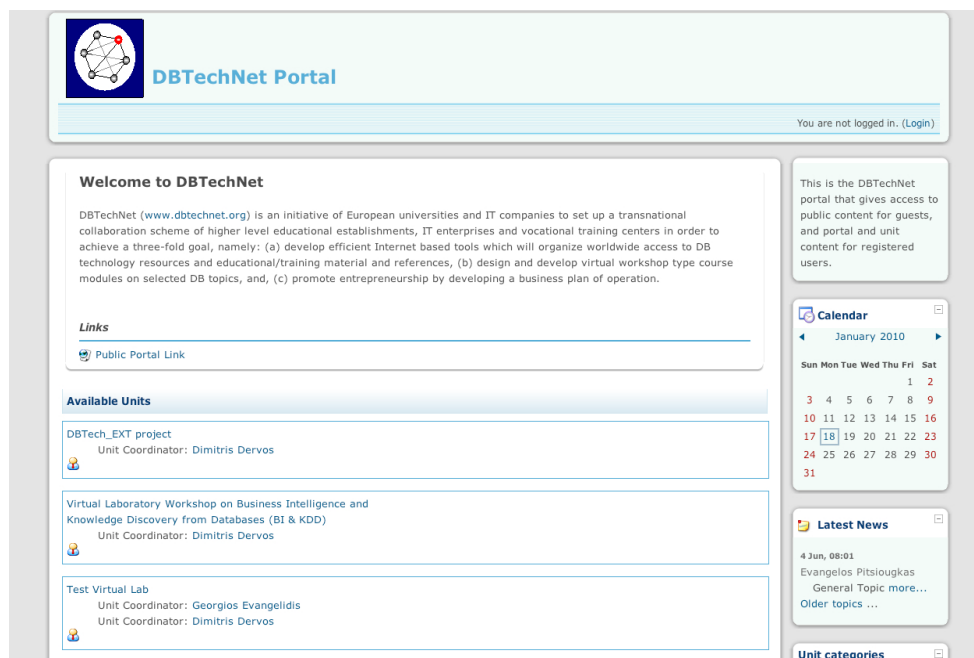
DBTechNet Portal

You are not logged in. (Login)

Welcome to DBTechNet

DBTechNet (www.dbtechnet.org) is an initiative of European universities and IT companies to set up a transnational collaboration scheme of higher level educational establishments, IT enterprises and vocational training centers in order to achieve a three-fold goal, namely: (a) develop efficient Internet based tools which will organize worldwide access to DB technology resources and educational/training material and references, (b) design and develop virtual workshop type course modules on selected DB topics, and, (c) promote entrepreneurship by developing a business plan of operation.

Links

Public Portal Link

Available Units

DBTech_EXT project
Unit Coordinator: Dimitris Dervos

Virtual Laboratory Workshop on Business Intelligence and Knowledge Discovery from Databases (BI & KDD)
Unit Coordinator: Dimitris Dervos

Test Virtual Lab
Unit Coordinator: Georgios Evangelidis
Unit Coordinator: Dimitris Dervos

This is the DBTechNet portal that gives access to public content for guests, and portal and unit content for registered users.

Calendar

◄ January 2010 ►

| Sun | Mon | Tue | Wed | Thu | Fri | Sat |
|---|---|---|---|---|---|---|
| | | | | | 1 | 2 |
| 3 | 4 | 5 | 6 | 7 | 8 | 9 |
| 10 | 11 | 12 | 13 | 14 | 15 | 16 |
| 17 | 18 | 19 | 20 | 21 | 22 | 23 |
| 24 | 25 | 26 | 27 | 28 | 29 | 30 |
| 31 | | | | | | |

Latest News

4 Jun, 08:01
Evangelos Pitsiougkas
General Topic more...
Older topics ...

Unit categories